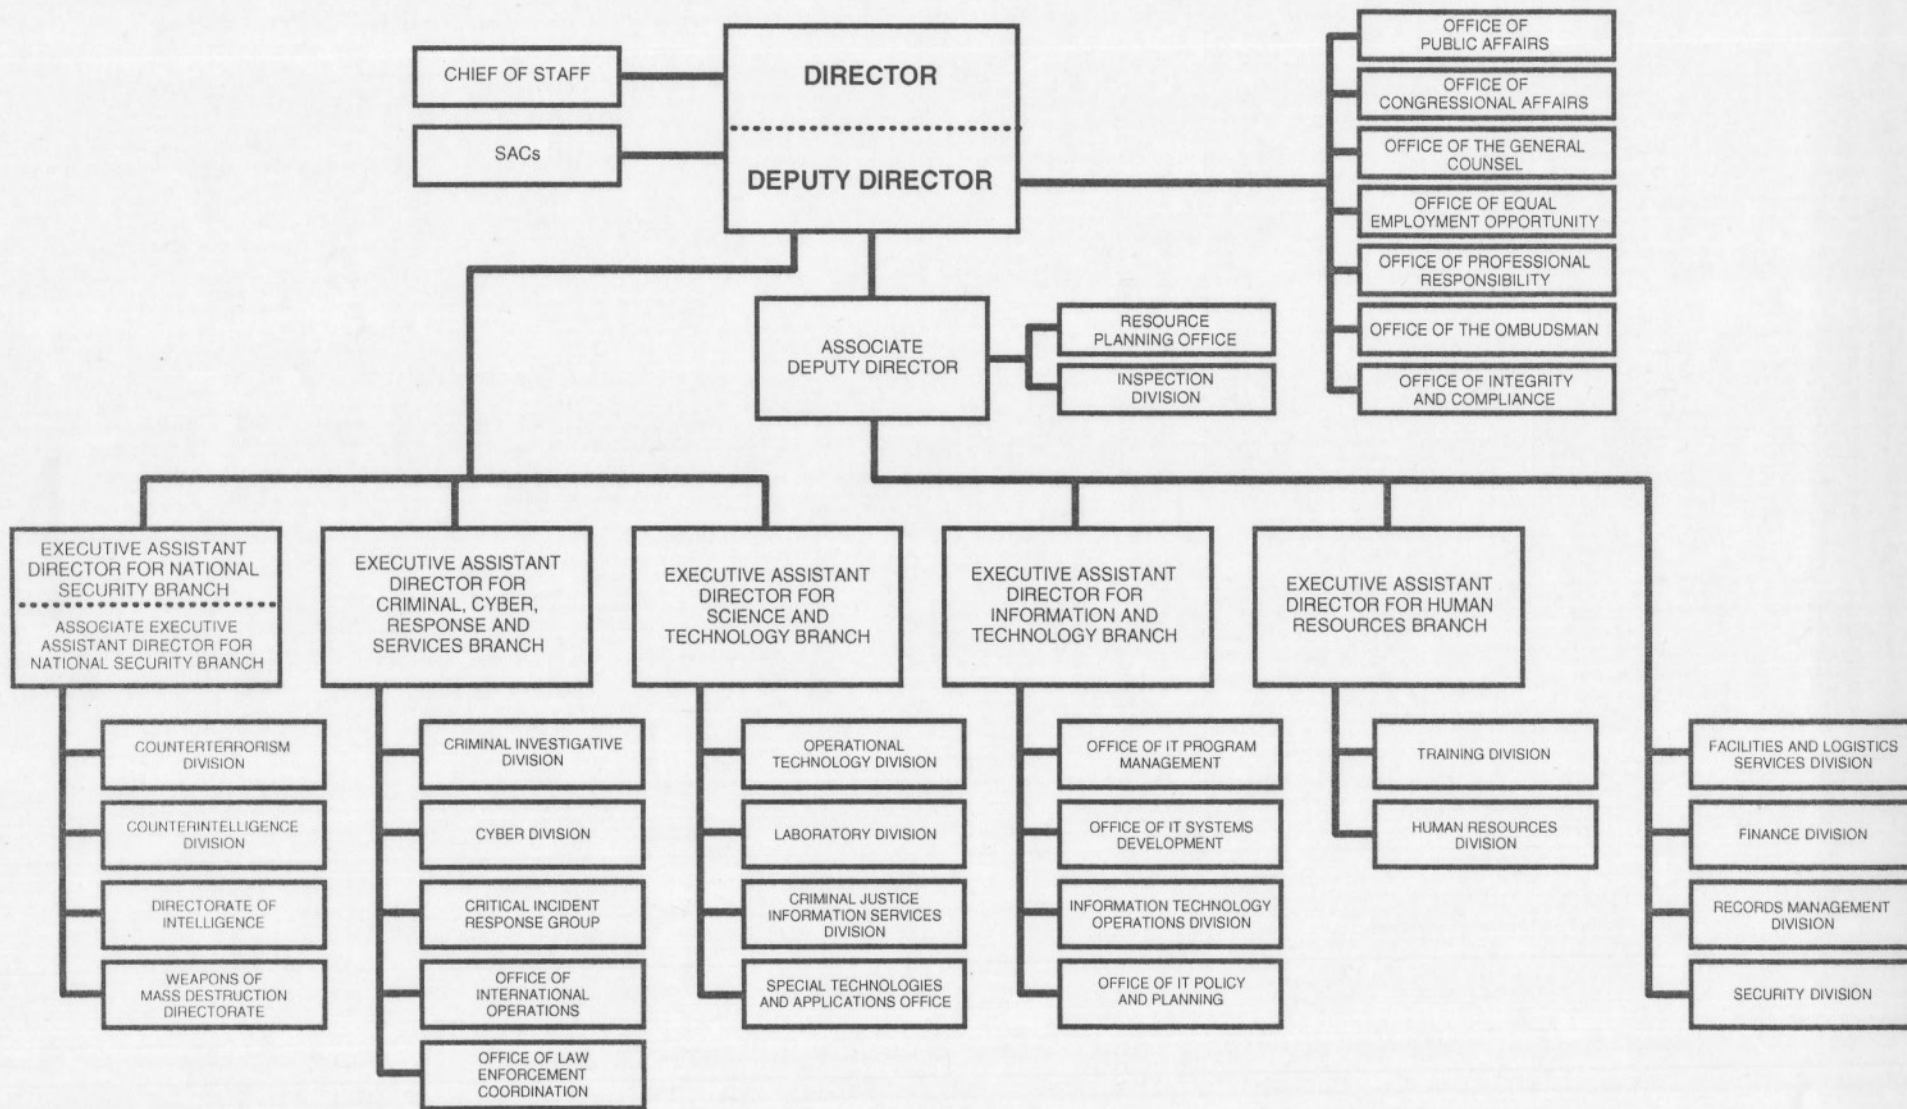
CHIEF OF STAFF

SACs

DIRECTOR

DEPUTY DIRECTOR

OFFICE OF PUBLIC AFFAIRS

OFFICE OF CONGRESSIONAL AFFAIRS

OFFICE OF THE GENERAL COUNSEL

OFFICE OF EQUAL EMPLOYMENT OPPORTUNITY

OFFICE OF PROFESSIONAL RESPONSIBILITY

OFFICE OF THE OMBUDSMAN

OFFICE OF INTEGRITY AND COMPLIANCE

ASSOCIATE DEPUTY DIRECTOR

RESOURCE PLANNING OFFICE

INSPECTION DIVISION

EXECUTIVE ASSISTANT DIRECTOR FOR NATIONAL SECURITY BRANCH

ASSOCIATE EXECUTIVE ASSISTANT DIRECTOR FOR NATIONAL SECURITY BRANCH

COUNTERTERRORISM DIVISION

COUNTERINTELLIGENCE DIVISION

DIRECTORATE OF INTELLIGENCE

WEAPONS OF MASS DESTRUCTION DIRECTORATE

EXECUTIVE ASSISTANT DIRECTOR FOR CRIMINAL, CYBER, RESPONSE AND SERVICES BRANCH

CRIMINAL INVESTIGATIVE DIVISION

CYBER DIVISION

CRITICAL INCIDENT RESPONSE GROUP

OFFICE OF INTERNATIONAL OPERATIONS

OFFICE OF LAW ENFORCEMENT COORDINATION

EXECUTIVE ASSISTANT DIRECTOR FOR SCIENCE AND TECHNOLOGY BRANCH

OPERATIONAL TECHNOLOGY DIVISION

LABORATORY DIVISION

CRIMINAL JUSTICE INFORMATION SERVICES DIVISION

SPECIAL TECHNOLOGIES AND APPLICATIONS OFFICE

EXECUTIVE ASSISTANT DIRECTOR FOR INFORMATION AND TECHNOLOGY BRANCH

OFFICE OF IT PROGRAM MANAGEMENT

OFFICE OF IT SYSTEMS DEVELOPMENT

INFORMATION TECHNOLOGY OPERATIONS DIVISION

OFFICE OF IT POLICY AND PLANNING

EXECUTIVE ASSISTANT DIRECTOR FOR HUMAN RESOURCES BRANCH

TRAINING DIVISION

HUMAN RESOURCES DIVISION

FACILITIES AND LOGISTICS SERVICES DIVISION

FINANCE DIVISION

RECORDS MANAGEMENT DIVISION

SECURITY DIVISION